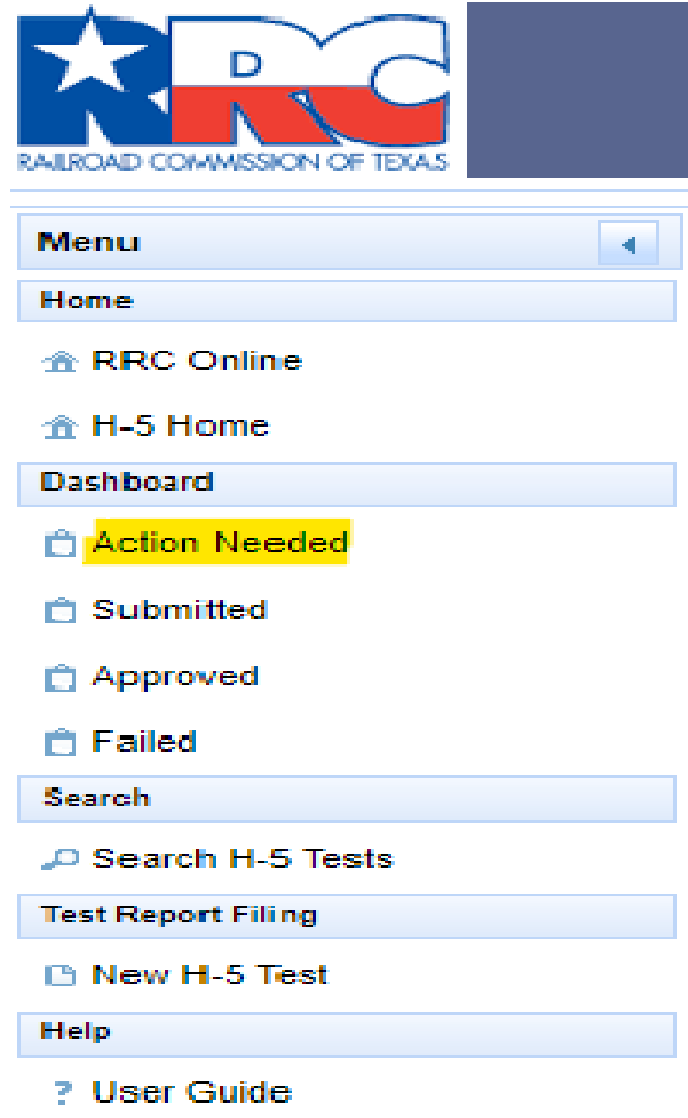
RRC
RAILROAD COMMISSION OF TEXAS

Menu

Home

RRC Online

H-5 Home

Dashboard

Action Needed

Submitted

Approved

Failed

Search

Search H-5 Tests

Test Report Filing

New H-5 Test

Help

? User Guide